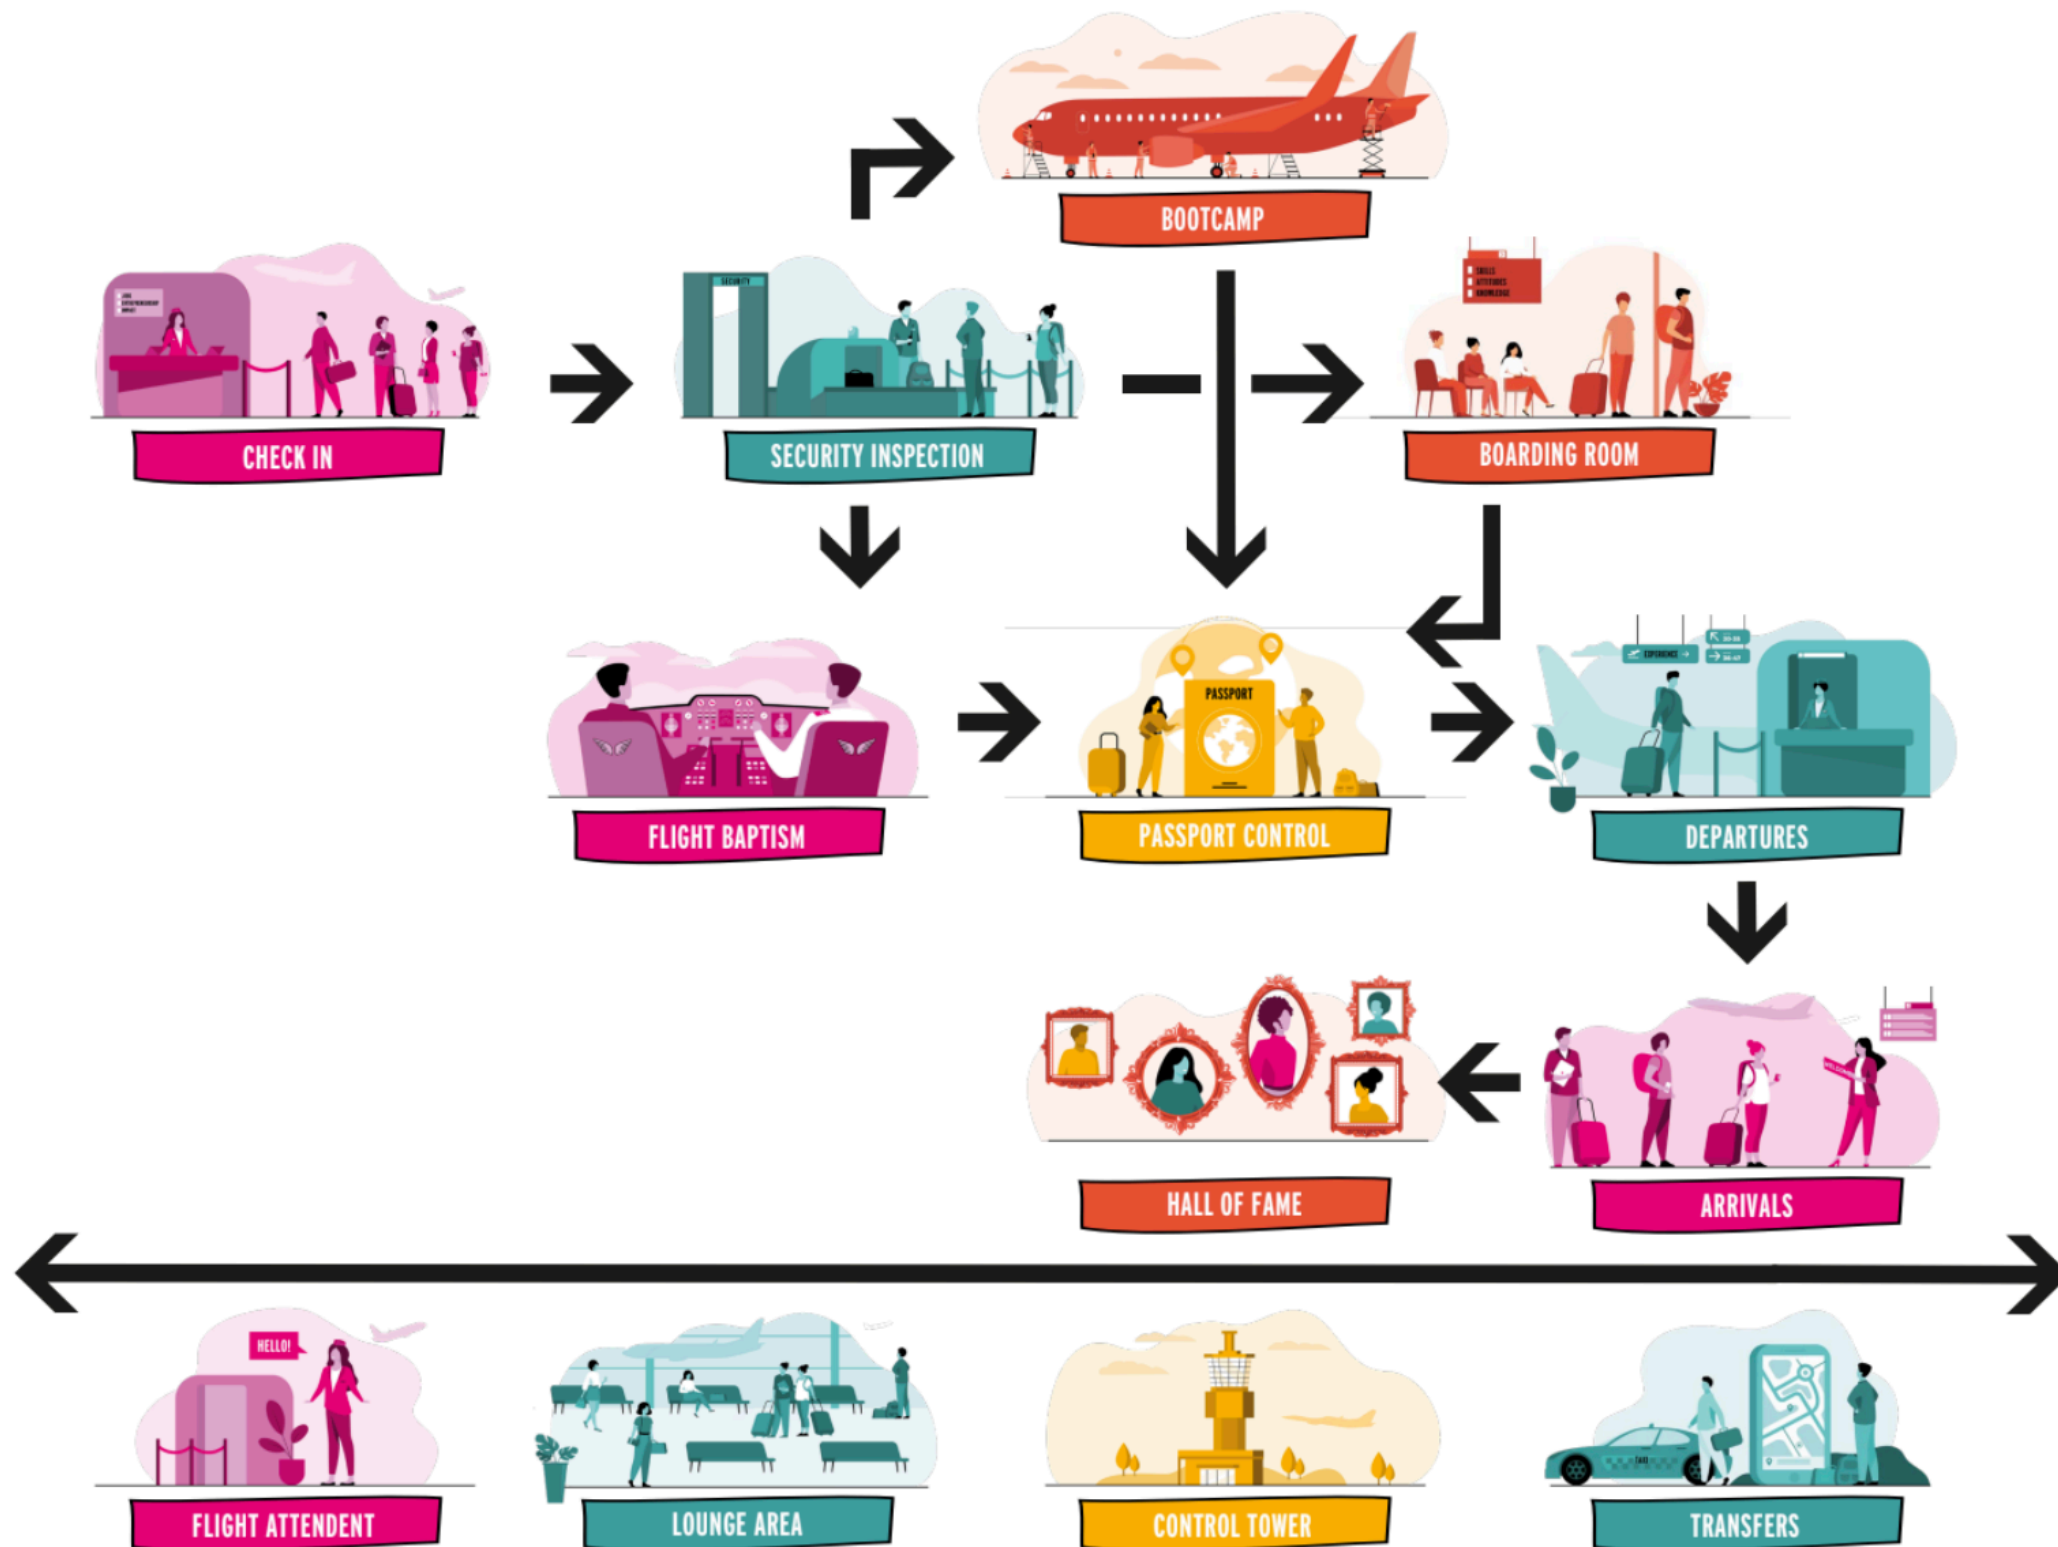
BOOTCAMP

CHECK IN

SECURITY

SECURITY INSPECTION

SKILLS
ATTITUDES
KNOWLEDGE

BOARDING ROOM

FLIGHT BAPTISM

PASSPORT

PASSPORT CONTROL

EXPERIENCE

DEPARTURES

HALL OF FAME

WELCOME

ARRIVALS

HELLO!

FLIGHT ATTENDENT

LOUNGE AREA

CONTROL TOWER

TRANSFERS